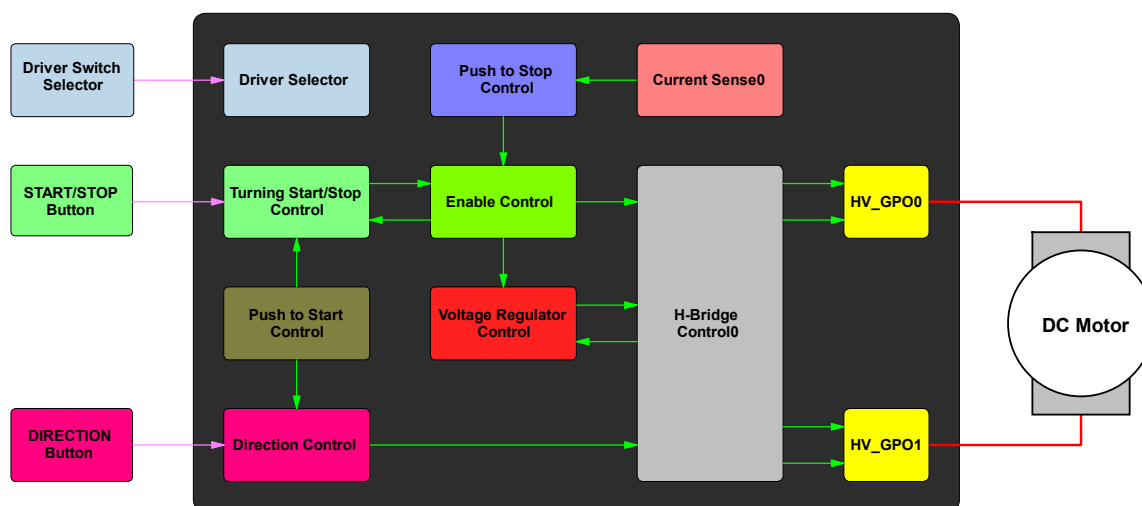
Driver Switch Selector

Driver Selector

Push to Stop Control

Current Sense0

START/STOP Button

Turning Start/Stop Control

Enable Control

HV_GPO0

Push to Start Control

Voltage Regulator Control

H-Bridge Control0

DC Motor

DIRECTION Button

Direction Control

HV_GPO1